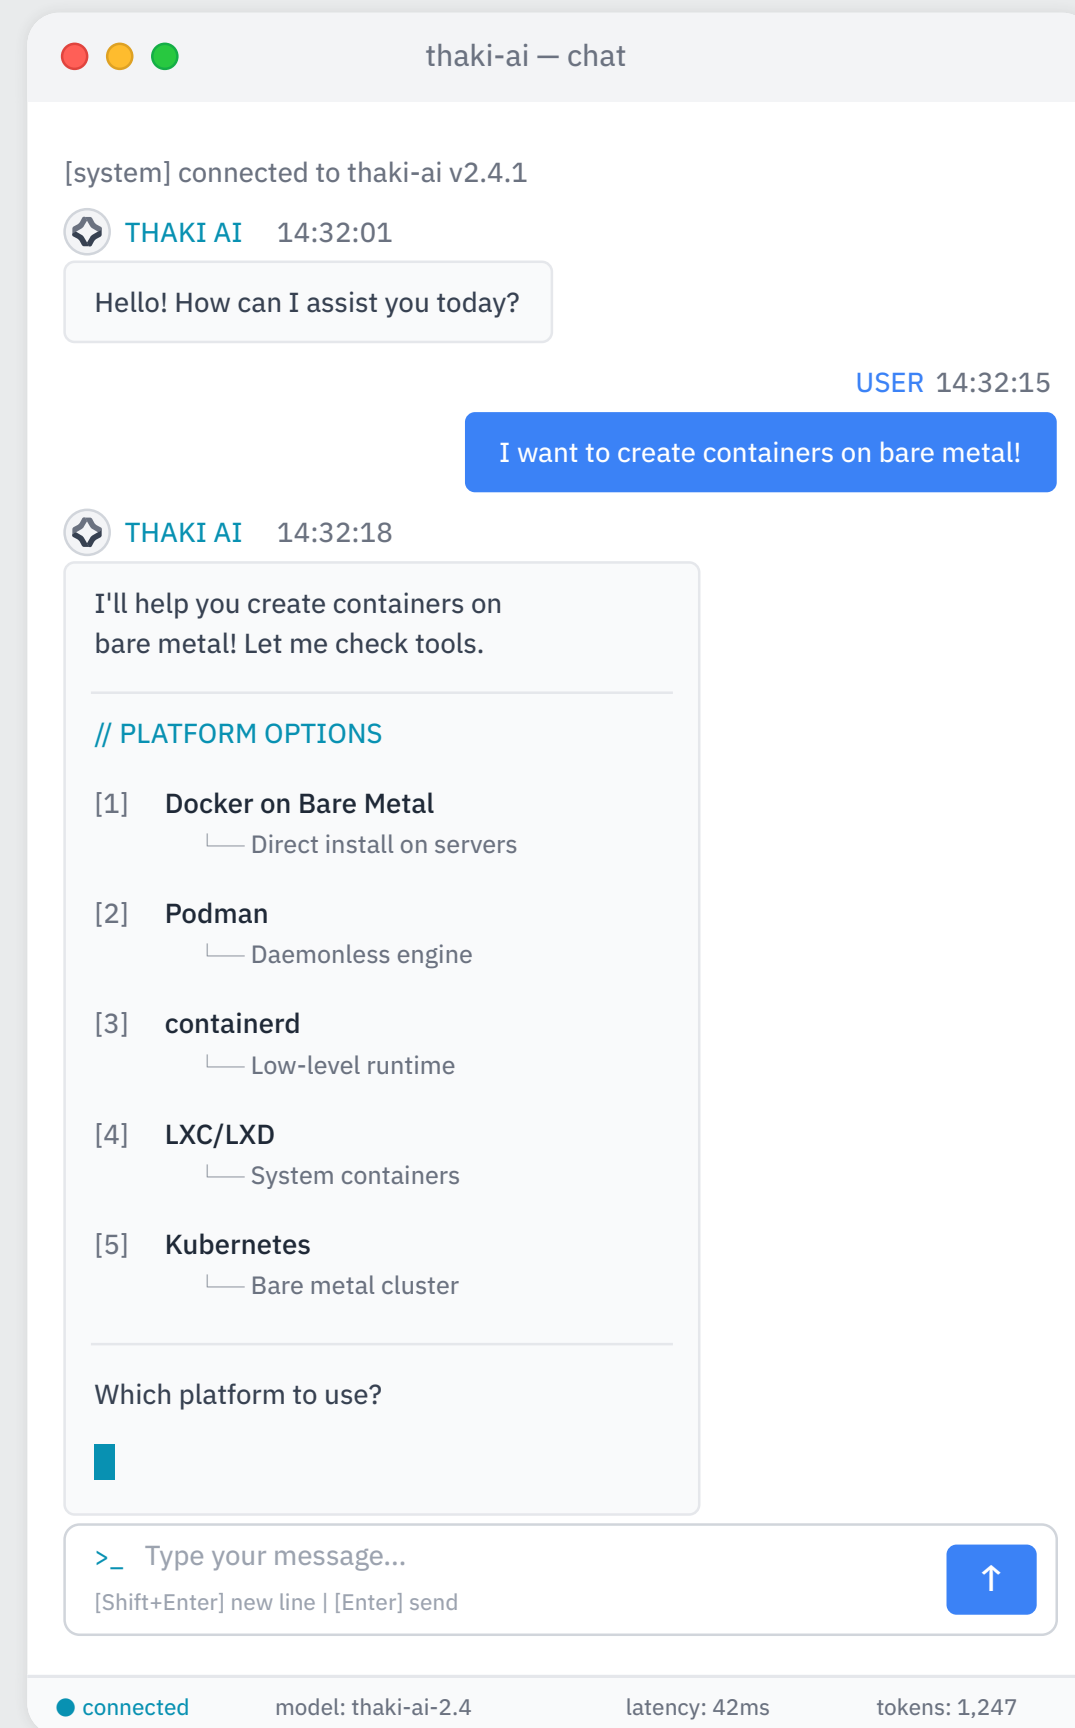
thaki-ai — chat

[system] connected to thaki-ai v2.4.1

THAKI AI 14:32:01

Hello! How can I assist you today?

USER 14:32:15

I want to create containers on bare metal!

THAKI AI 14:32:18

I'll help you create containers on bare metal! Let me check tools.

// PLATFORM OPTIONS

[1] Docker on Bare Metal
└── Direct install on servers

[2] Podman
└── Daemonless engine

[3] containerd
└── Low-level runtime

[4] LXC/LXD
└── System containers

[5] Kubernetes
└── Bare metal cluster

Which platform to use?

>_ Type your message...

[Shift+Enter] new line | [Enter] send

connected model: thaki-ai-2.4 latency: 42ms tokens: 1,247